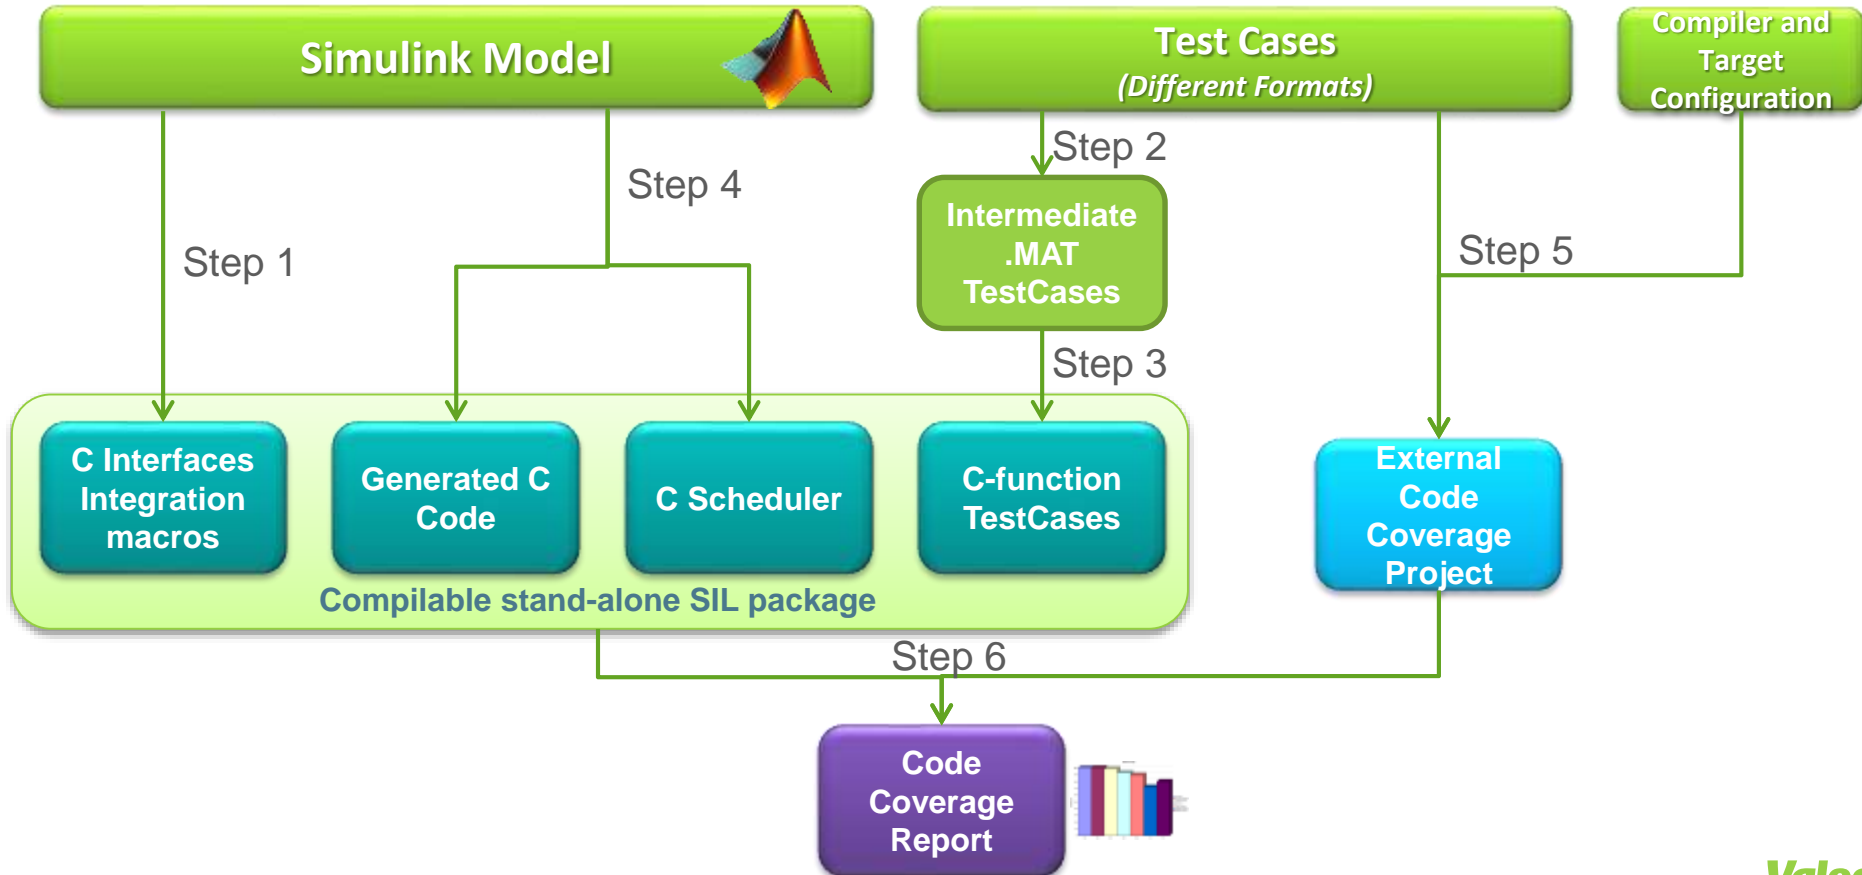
Simulink Model

Test Cases
(Different Formats)

Compiler and Target Configuration

Step 2

Step 4

Intermediate .MAT TestCases

Step 1

Step 5

Step 3

C Interfaces Integration macros

Generated C Code

C Scheduler

C-function TestCases

External Code Coverage Project

Compilable stand-alone SIL package

Step 6

Code Coverage Report

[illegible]